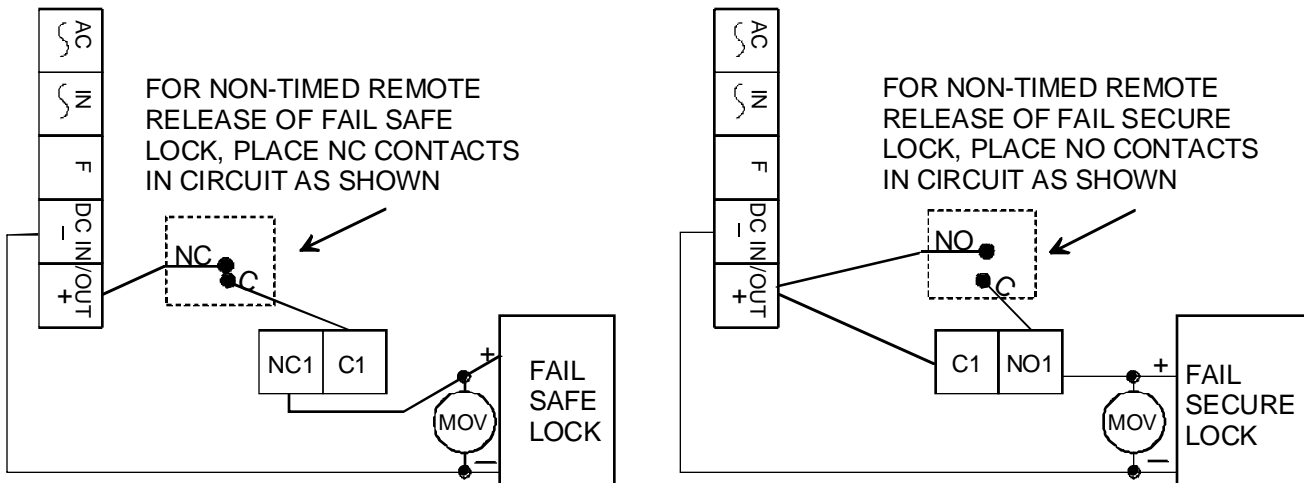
AC

IN

F

DC IN/OUT
–
+

FOR NON-TIMED REMOTE RELEASE OF FAIL SAFE LOCK, PLACE NC CONTACTS IN CIRCUIT AS SHOWN

NC
C

NC1
C1

+
MOV
–

FAIL SAFE LOCK

AC

IN

F

DC IN/OUT
–
+

FOR NON-TIMED REMOTE RELEASE OF FAIL SECURE LOCK, PLACE NO CONTACTS IN CIRCUIT AS SHOWN

NO
C

C1
NO1

+
MOV
–

FAIL SECURE LOCK